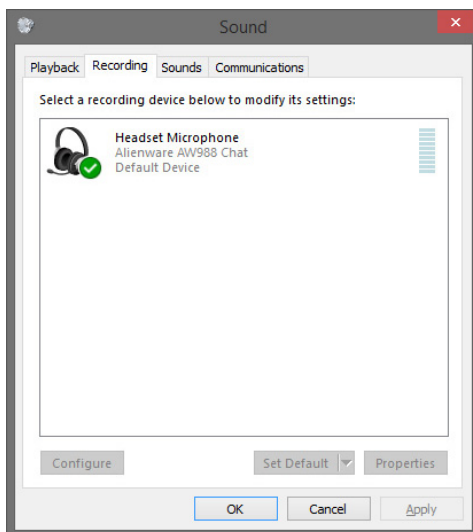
Sound

Playback Recording Sounds Communications

Select a recording device below to modify its settings:

Headset Microphone
Alienware AW988 Chat
Default Device

Configure

Set Default

Properties

OK

Cancel

Apply